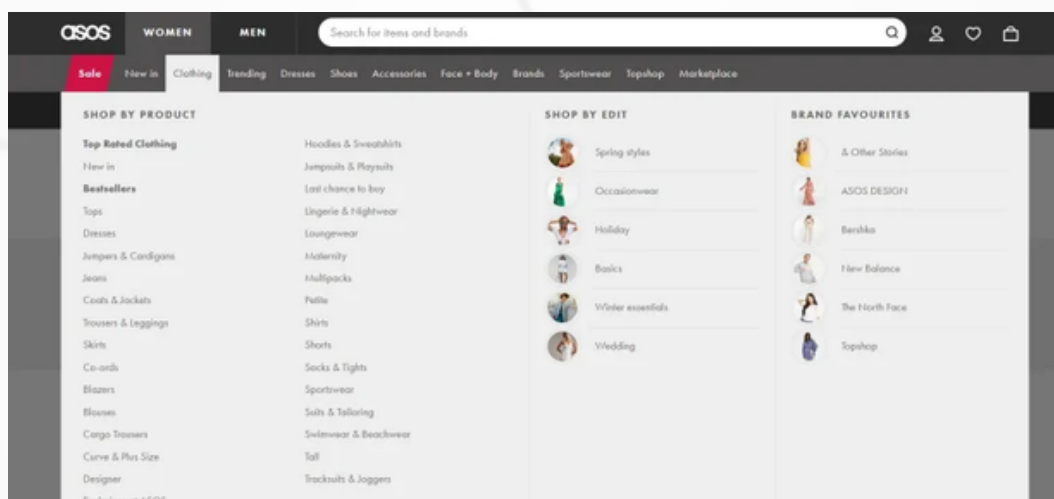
asos WOMEN MEN

Search for items and brands

Sale New in Clothing Trending Dresses Shoes Accessories Face + Body Brands Sportswear Topshop Marketplace

SHOP BY PRODUCT

Top Rated Clothing
New in
Bestsellers
Tops
Dresses
Jumpers & Cardigans
Jeans
Coats & Jackets
Trousers & Leggings
Skirts
Co-ords
Blazers
Blouses
Cargo Trousers
Curve & Plus Size
Designer
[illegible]

Hoodies & Sweatshirts
Jumpsuits & Playsuits
Last chance to buy
Lingerie & Nightwear
Loungewear
Maternity
Multipacks
Petite
Shirts
Shorts
Socks & Tights
Sportswear
Suits & Tailoring
Swimwear & Beachwear
Tall
Tracksuits & Joggers

SHOP BY EDIT

Spring styles
Occasionwear
Holiday
Basics
Winter essentials
Wedding

BRAND FAVOURITES

& Other Stories
ASOS DESIGN
Bershka
New Balance
The North Face
Topshop